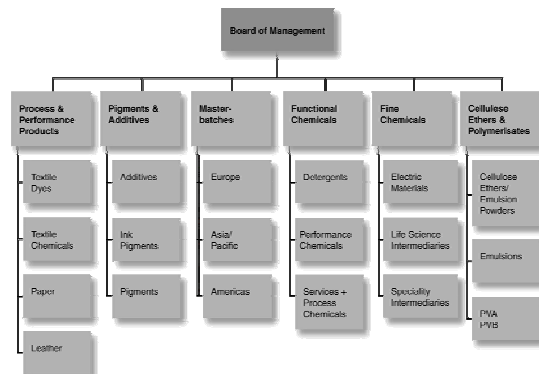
Board of Management

Process & Performance Products

Textile Dyes

Textile Chemicals

Paper

Leather

Pigments & Additives

Additives

Ink Pigments

Pigments

Masterbatches

Europe

Asia/ Pacific

Americas

Functional Chemicals

Detergents

Performance Chemicals

Services + Process Chemicals

Fine Chemicals

Electric Materials

Life Science Intermediaries

Speciality Intermediaries

Cellulose Ethers & Polymerisates

Cellulose Ethers/ Emulsion Powders

Emulsions

PVA PVB